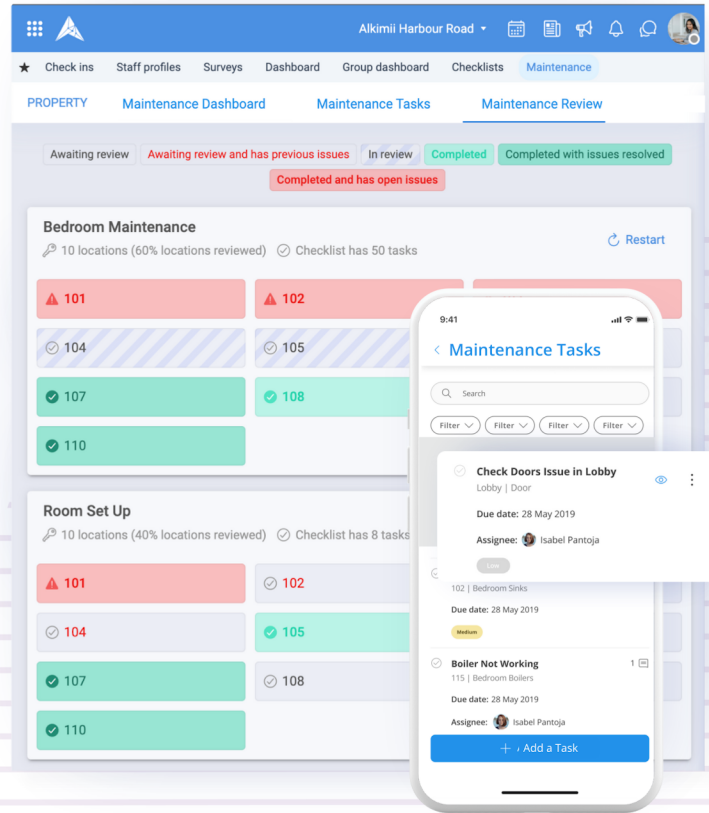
Alkimii Harbour Road

Check ins Staff profiles Surveys Dashboard Group dashboard Checklists Maintenance

PROPERTY Maintenance Dashboard Maintenance Tasks Maintenance Review

Awaiting review Awaiting review and has previous issues In review Completed Completed with issues resolved Completed and has open issues

Bedroom Maintenance
10 locations (60% locations reviewed) Checklist has 50 tasks
Restart

101 102
104 105
107 108
110

Room Set Up
10 locations (40% locations reviewed) Checklist has 8 tasks

101 102
104 105
107 108
110

9:41
Maintenance Tasks
Search
Filter Filter Filter Filter

Check Doors Issue in Lobby
Lobby | Door
Due date: 28 May 2019
Assignee: Isabel Pantoja
Low

102 | Bedroom Sinks
Due date: 28 May 2019
Medium

Boiler Not Working 1
115 | Bedroom Boilers
Due date: 28 May 2019
Assignee: Isabel Pantoja

+ Add a Task